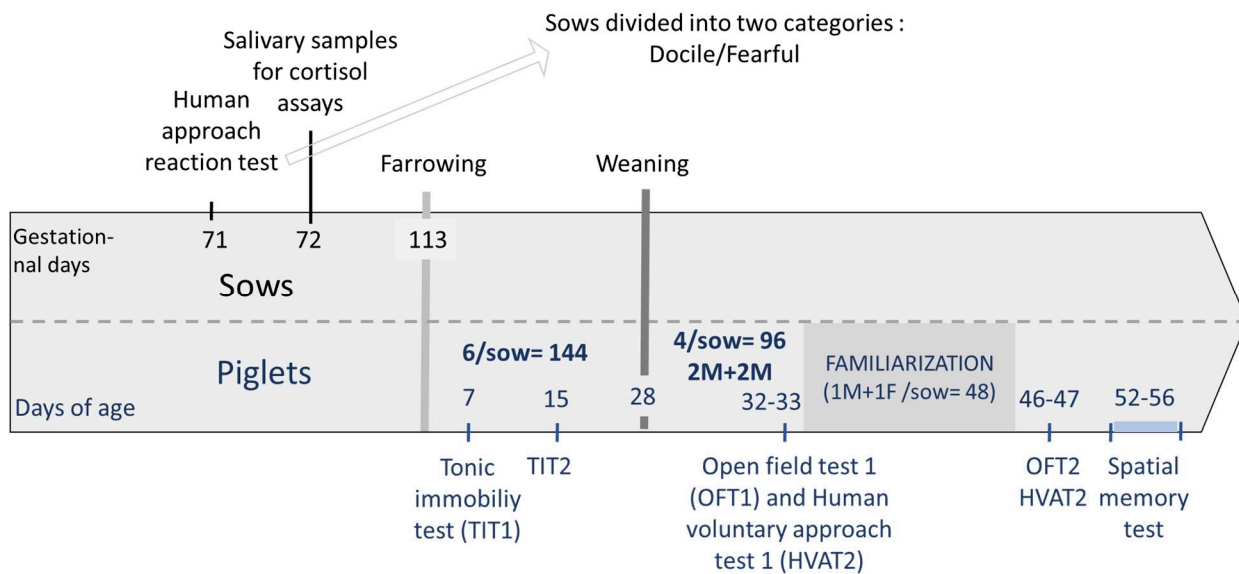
Sows divided into two categories : Docile/Fearful

Salivary samples for cortisol assays

Human approach reaction test

Farrowing

Weaning

Gestational days

71

72

113

Sows

Piglets

6/sow= 144

4/sow= 96 2M+2M

FAMILIARIZATION (1M+1F /sow= 48)

Days of age

7

15

28

32-33

46-47

52-56

Tonic immobiliy test (TIT1)

TIT2

Open field test 1 (OFT1) and Human voluntary approach test 1 (HVAT2)

OFT2 HVAT2

Spatial memory test